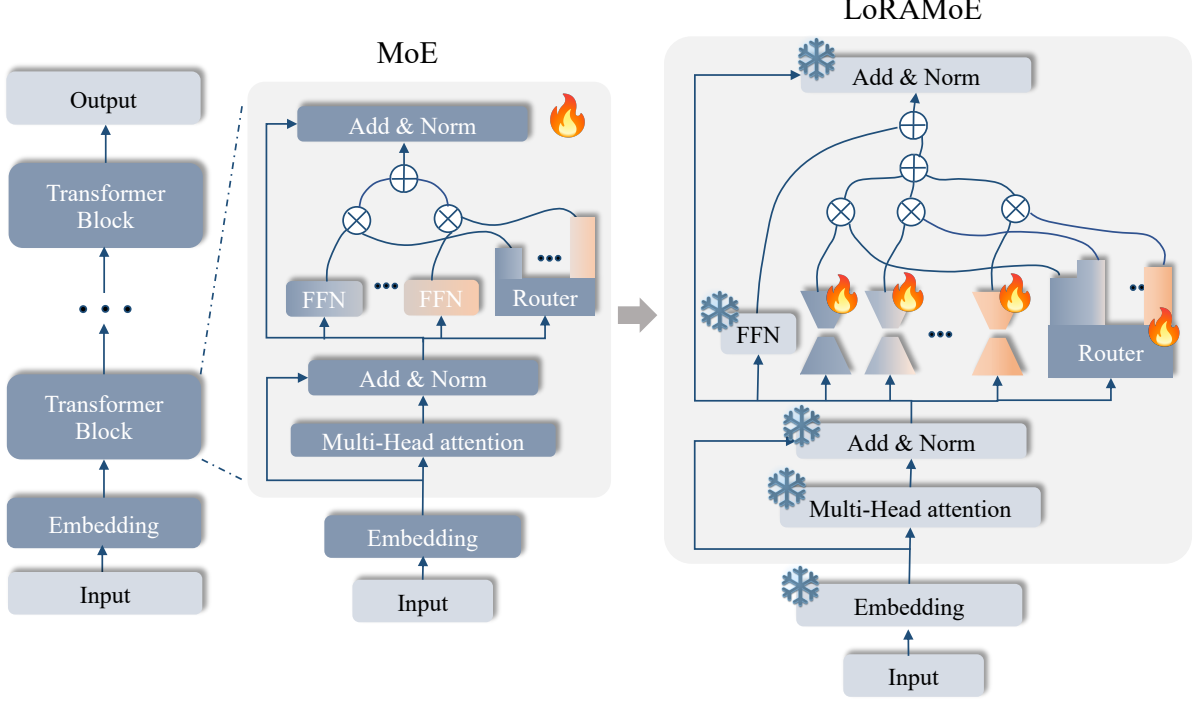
Output

Transformer Block

• • •

Transformer Block

Embedding

Input

MoE

Add & Norm

FFN

FFN

Router

Add & Norm

Multi-Head attention

Embedding

Input

LoRAMoE

Add & Norm

FFN

Router

Add & Norm

Multi-Head attention

Embedding

Input